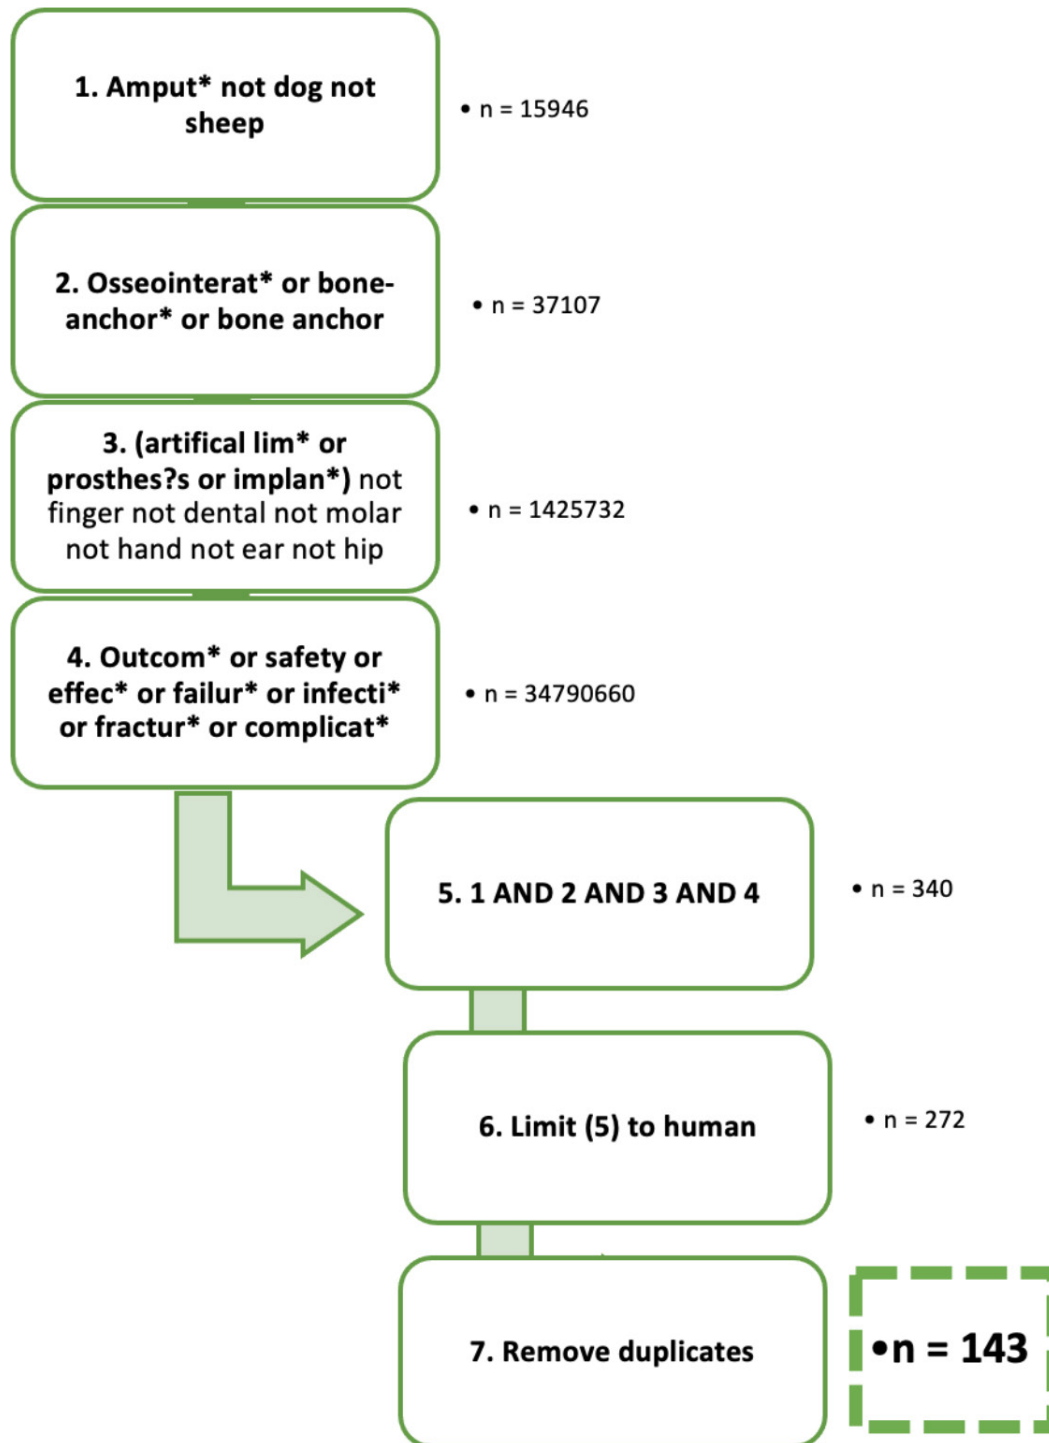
1. Amput* not dog not sheep

• n = 15946

2. Osseointerat* or bone-anchor* or bone anchor

• n = 37107

3. (artifical lim* or prosthes?s or implan*) not finger not dental not molar not hand not ear not hip

• n = 1425732

4. Outcom* or safety or effec* or failur* or infecti* or fractur* or complicat*

• n = 34790660

5. 1 AND 2 AND 3 AND 4

• n = 340

6. Limit (5) to human

• n = 272

7. Remove duplicates

•n = 143